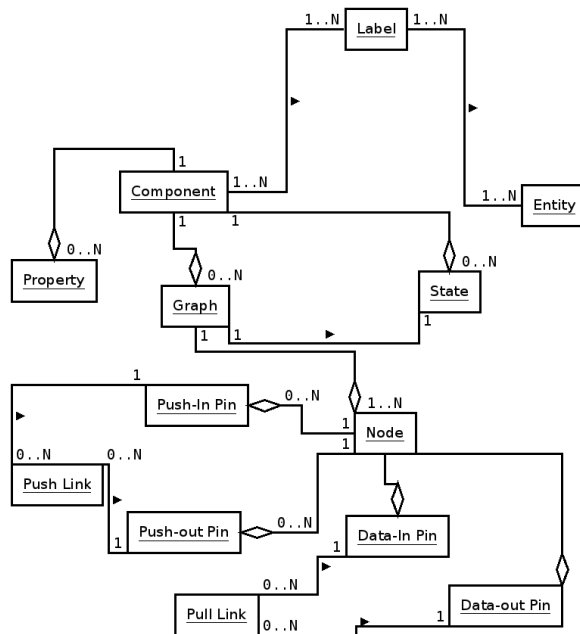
1..N
Label
1..N
1
Component
1..N
1..N
Entity
1
1
0..N
Property
0..N
Graph
0..N
State
1
1
1
1
Push-In Pin
0..N
1..N
1
Node
1
0..N
0..N
Push Link
1
Push-out Pin
0..N
Data-In Pin
1
0..N
Pull Link
0..N
Data-out Pin
1